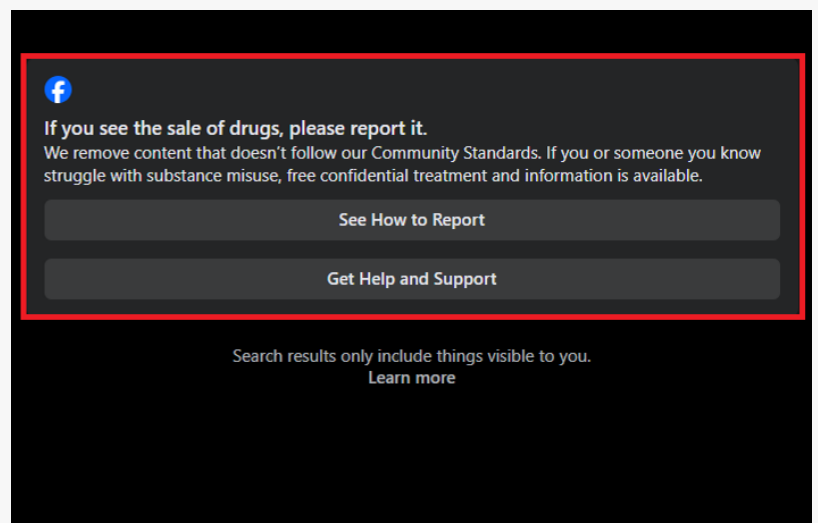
If you see the sale of drugs, please report it.
We remove content that doesn't follow our Community Standards. If you or someone you know struggle with substance misuse, free confidential treatment and information is available.

See How to Report

Get Help and Support

Search results only include things visible to you.
Learn more